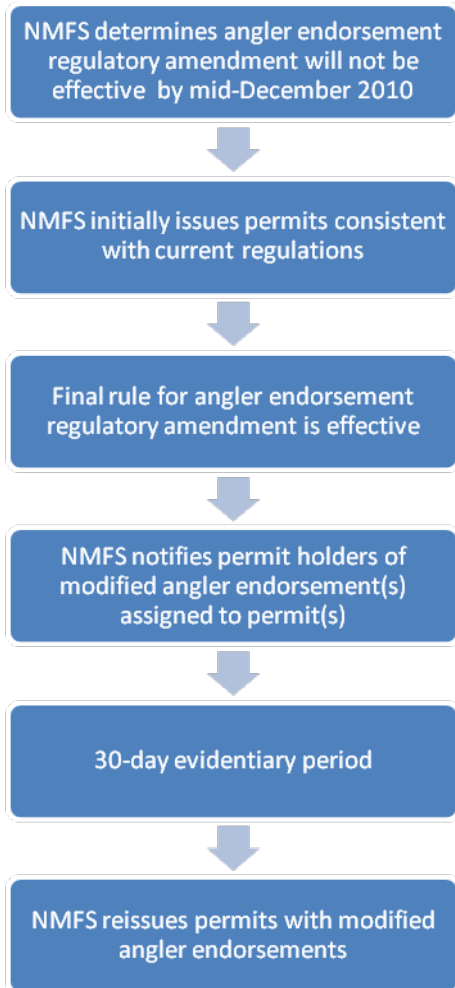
NMFS determines angler endorsement regulatory amendment will not be effective by mid-December 2010

NMFS initially issues permits consistent with current regulations

Final rule for angler endorsement regulatory amendment is effective

NMFS notifies permit holders of modified angler endorsement(s) assigned to permit(s)

30-day evidentiary period

NMFS reissues permits with modified angler endorsements